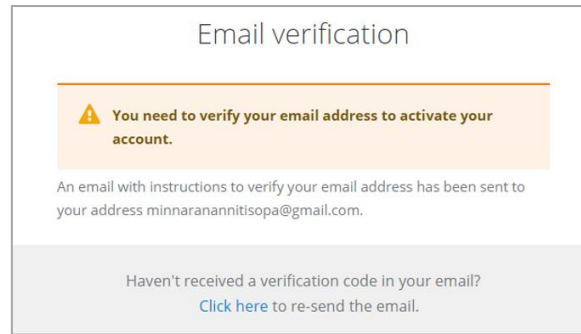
Email verification

You need to verify your email address to activate your account.

An email with instructions to verify your email address has been sent to your address minnaranannitisopa@gmail.com.

Haven't received a verification code in your email?
Click here to re-send the email.